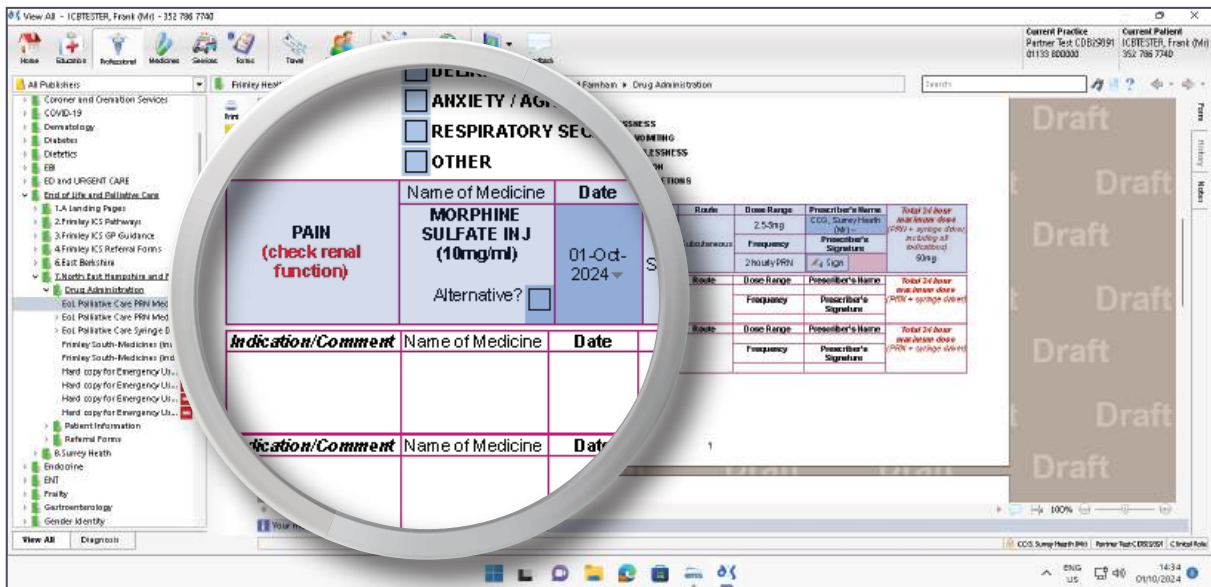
View All - ICBTESTER, Frank (Mr) - 352 786 7740

Home Education Professional Medicines Services Forms Travel

Current Practice
Partner Test CDB29891
01133 800000

Current Patient
ICBTESTER, Frank (Mr)
352 786 7740

All Publishers

Frimley Heal

Farnham ▸ Drug Administration

Search

Coroner and Cremation Services
COVID-19
Dermatology
Diabetes
Dietetics
EBI
ED and URGENT CARE
End of Life and Palliative Care
1.A Landing Pages
2.Frimley ICS Pathways
3.Frimley ICS GP Guidance
4.Frimley ICS Referral Forms
6.East Berkshire
7.North East Hampshire and F
Drug Administration
EoL Palliative Care PRN Med
EoL Palliative Care PRN Med
EoL Palliative Care Syringe D
Frimley South-Medicines (in
Frimley South-Medicines (ind
Hard copy for Emergency Us...
Hard copy for Emergency Us...
Hard copy for Emergency Us...
Hard copy for Emergency Us...
Patient Information
Referral Forms
8.Surrey Heath
Endocrine
ENT
Frailty
Gastroenterology
Gender Identity

View All Diagnosis

DELIR
ANXIETY / AGI
RESPIRATORY SEC
OTHER

SSNESS
VOMITING
LESSNESS
ON
ETIONS

| | Name of Medicine | Date | | Route | Dose Range | Prescriber's Name | Total 24 hour maximum dose |
|---|---|---|---|---|---|---|---|
| PAIN (check renal function) | MORPHINE SULFATE INJ (10mg/ml) Alternative? | 01-Oct-2024 | S | Subcutaneous | 2.5-5mg | CCG, Surrey Heath (Mr) - | (PRN + syringe driver) including all indications 60mg |
| | | | | | Frequency | Prescriber's Signature | |
| | | | | | 2 hourly PRN | Sign | |

| Route | Dose Range | Prescriber's Name | Total 24 hour maximum dose (PRN + syringe driver) |
|---|---|---|---|
| | Frequency | Prescriber's Signature | |

| Indication/Comment | Name of Medicine | Date | Route | Dose Range | Prescriber's Name | Total 24 hour maximum dose (PRN + syringe driver) |
|---|---|---|---|---|---|---|
| | | | | Frequency | Prescriber's Signature | |

| Indication/Comment | Name of Medicine | Date |
|---|---|---|

1

Draft
Draft
Draft
Draft
Draft
Draft
Draft

Form History Notes

100%

Your

CCG, Surrey Heath (Mr) | Partner Test CDB29891 | Clinical Role

ENG US 14:34 01/10/2024